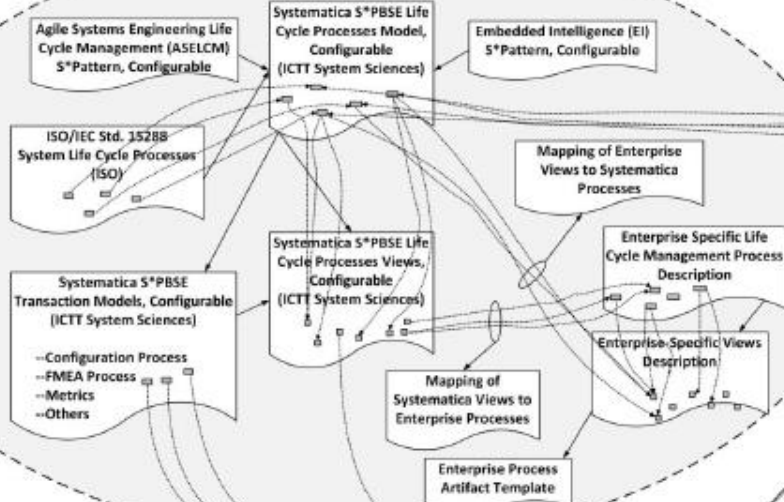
Agile Systems Engineering Life Cycle Management (ASELCM) S*Pattern, Configurable

Systematica S*PBSE Life Cycle Processes Model, Configurable (ICTT System Sciences)

Embedded Intelligence (EI) S*Pattern, Configurable

ISO/IEC Std. 15288 System Life Cycle Processes (ISO)

Mapping of Enterprise Views to Systematica Processes

Systematica S*PBSE Life Cycle Processes Views, Configurable (ICTT System Sciences)

Enterprise Specific Life Cycle Management Process Description

Systematica S*PBSE Transaction Models, Configurable (ICTT System Sciences)

--Configuration Process
--FMEA Process
--Metrics
--Others

Enterprise Specific Views Description

Mapping of Systematica Views to Enterprise Processes

Enterprise Process Artifact Template